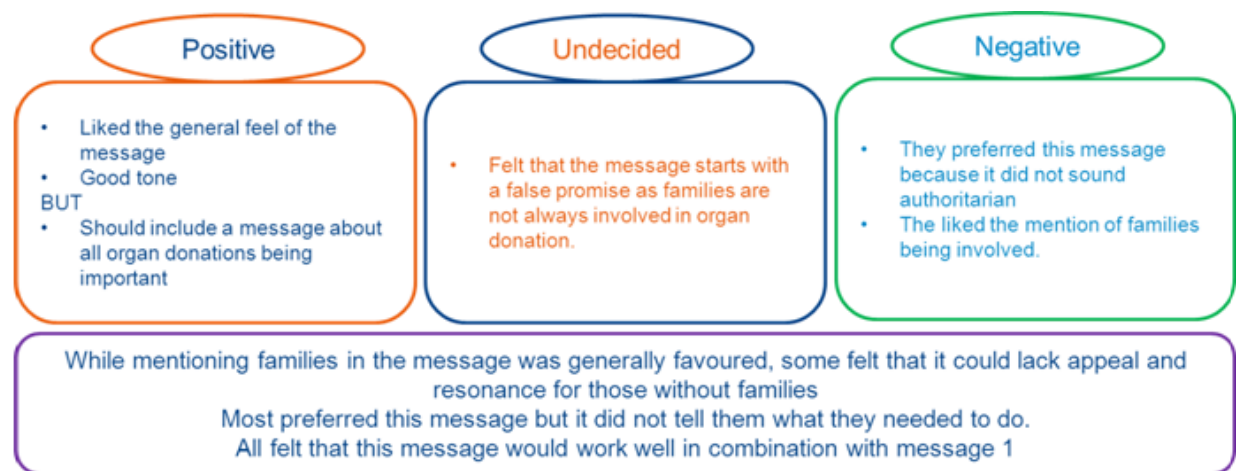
Positive

- Liked the general feel of the message
- Good tone

BUT

- Should include a message about all organ donations being important

Undecided

- Felt that the message starts with a false promise as families are not always involved in organ donation.

Negative

- They preferred this message because it did not sound authoritarian
- The liked the mention of families being involved.

While mentioning families in the message was generally favoured, some felt that it could lack appeal and resonance for those without families
Most preferred this message but it did not tell them what they needed to do.
All felt that this message would work well in combination with message 1